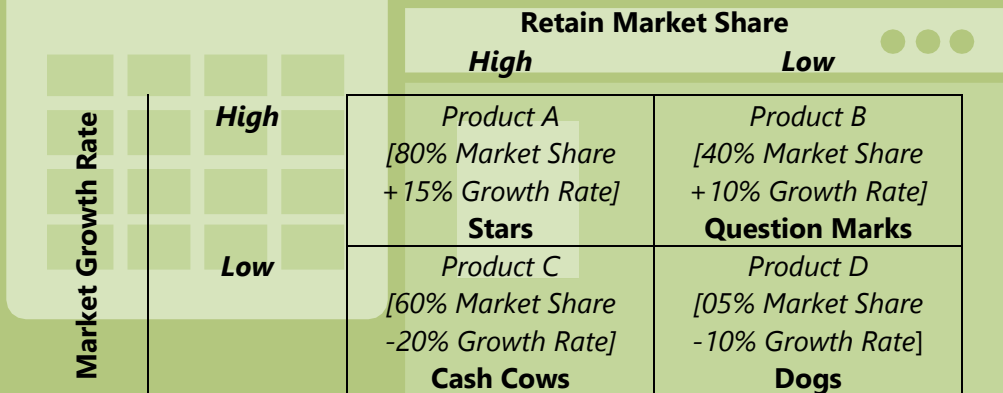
|  |  | Retain Market Share |  |
|---|---|---|---|
|  |  | ***High*** | ***Low*** |
| **Market Growth Rate** | ***High*** | *Product A [80% Market Share +15% Growth Rate]* **Stars** | *Product B [40% Market Share +10% Growth Rate]* **Question Marks** |
|  | ***Low*** | *Product C [60% Market Share -20% Growth Rate]* **Cash Cows** | *Product D [05% Market Share -10% Growth Rate*] **Dogs** |